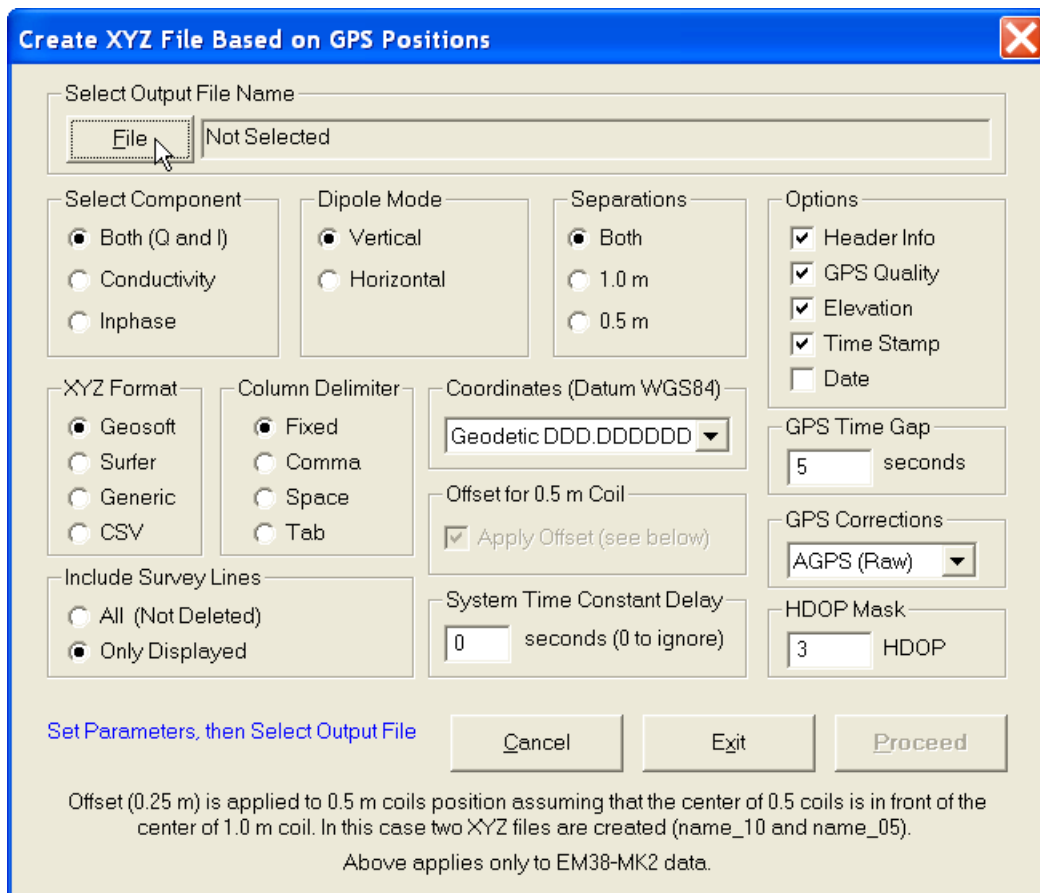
Create XYZ File Based on GPS Positions

Select Output File Name

File

Not Selected

Select Component

Both (Q and I)

Conductivity

Inphase

Dipole Mode

Vertical

Horizontal

Separations

Both

1.0 m

0.5 m

Options

Header Info

GPS Quality

Elevation

Time Stamp

Date

XYZ Format

Geosoft

Surfer

Generic

CSV

Column Delimiter

Fixed

Comma

Space

Tab

Coordinates (Datum WGS84)

Geodetic DDD.DDDDDD

Offset for 0.5 m Coil

Apply Offset (see below)

GPS Time Gap

5

seconds

GPS Corrections

AGPS (Raw)

Include Survey Lines

All (Not Deleted)

Only Displayed

System Time Constant Delay

0

seconds (0 to ignore)

HDOP Mask

3

HDOP

Set Parameters, then Select Output File

Cancel

Exit

Proceed

Offset (0.25 m) is applied to 0.5 m coils position assuming that the center of 0.5 coils is in front of the center of 1.0 m coil. In this case two XYZ files are created (name_10 and name_05).

Above applies only to EM38-MK2 data.